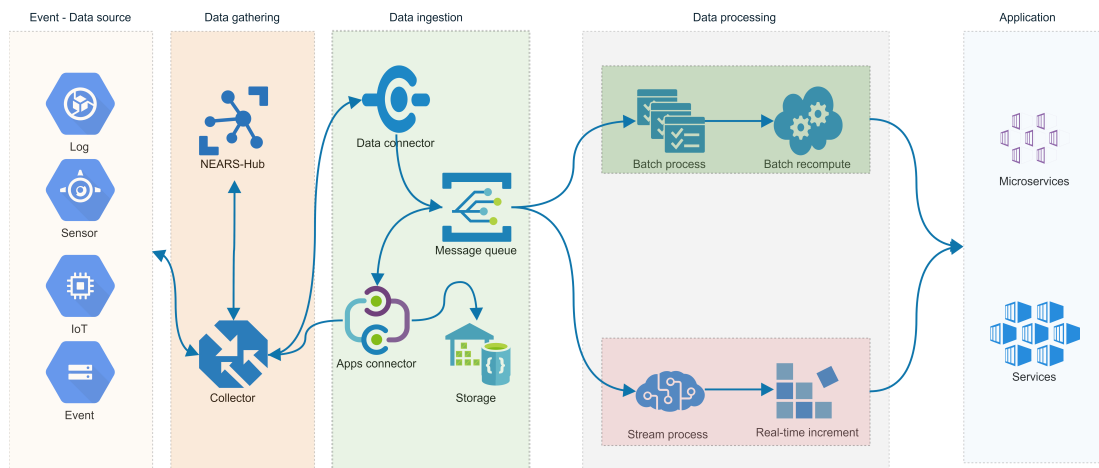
Event - Data source

Log

Sensor

IoT

Event

Data gathering

NEARS-Hub

Collector

Data ingestion

Data connector

Message queue

Apps connector

Storage

Data processing

Batch process

Batch recompute

Stream process

Real-time increment

Application

Microservices

Services